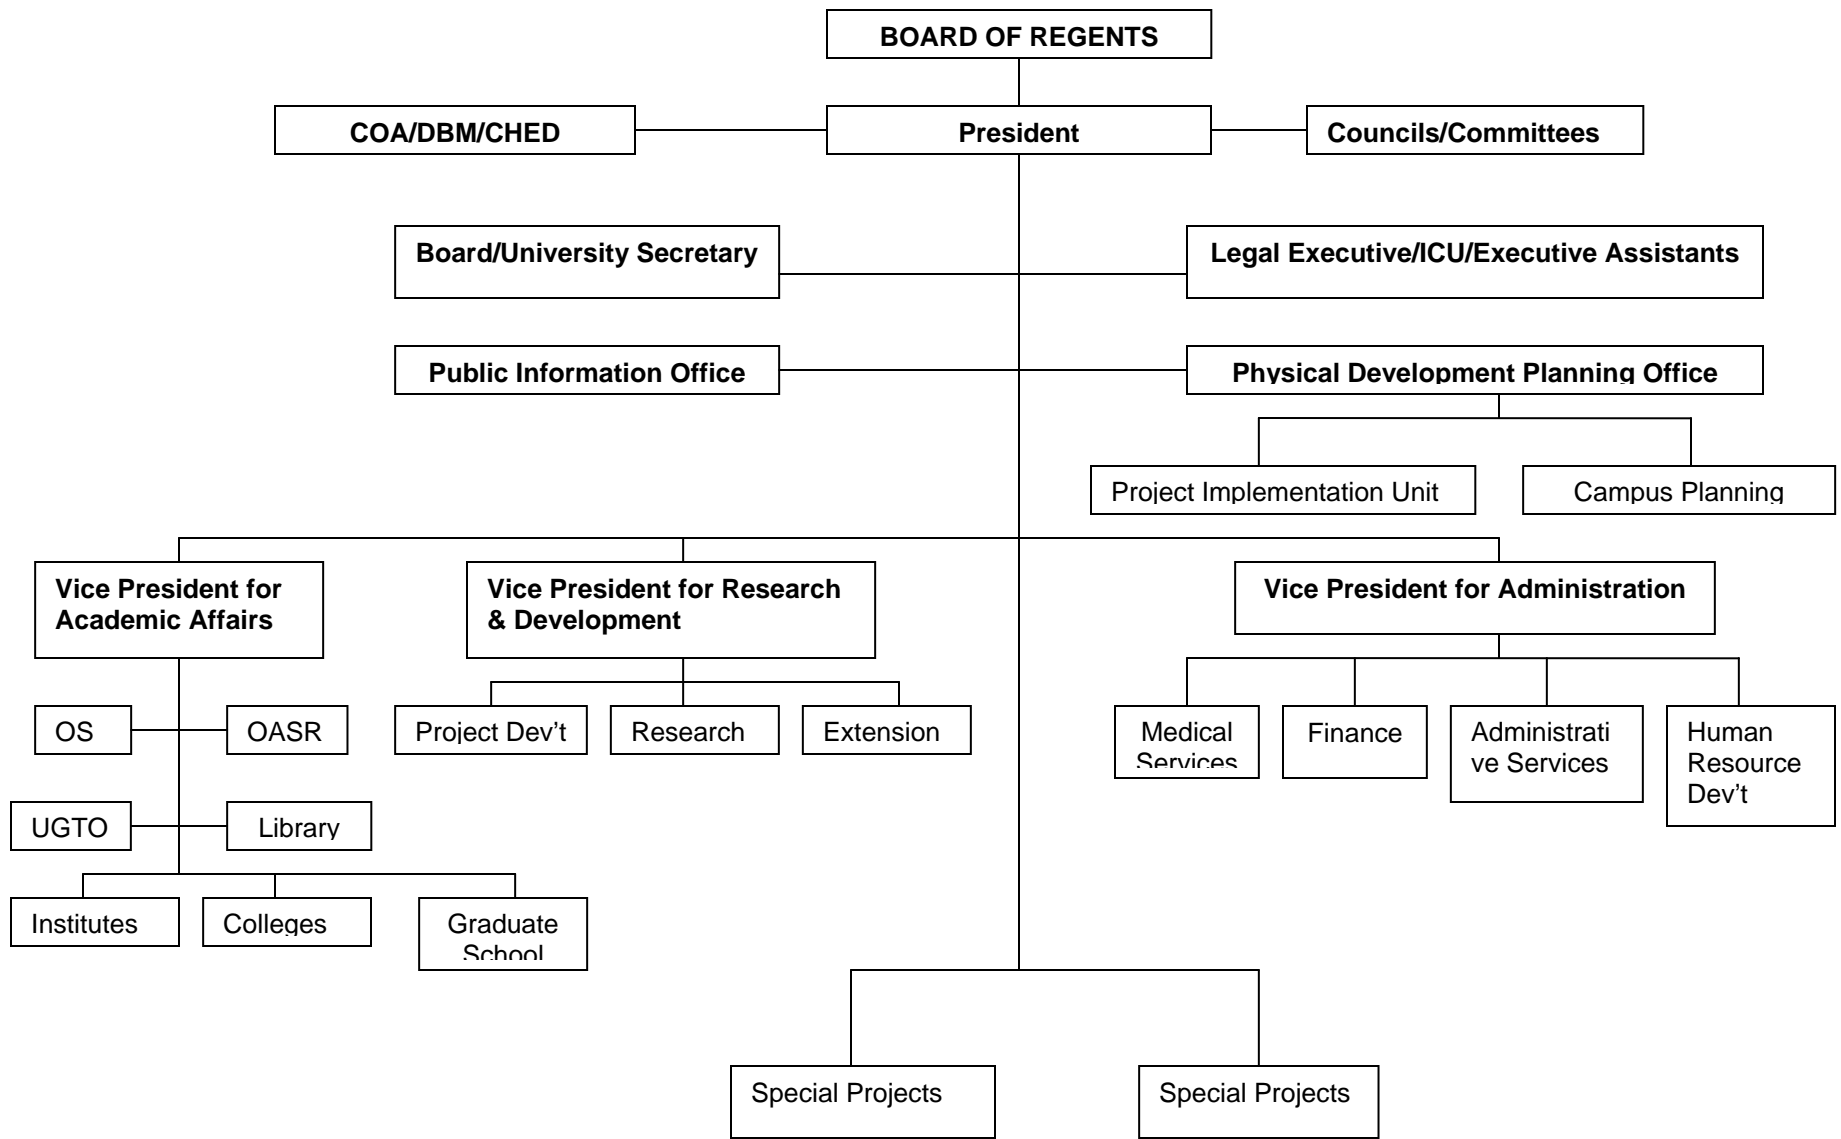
BOARD OF REGENTS

COA/DBM/CHED

President

Councils/Committees

Board/University Secretary

Legal Executive/ICU/Executive Assistants

Public Information Office

Physical Development Planning Office

Project Implementation Unit

Campus Planning

Vice President for Academic Affairs

Vice President for Research & Development

Vice President for Administration

OS

OASR

UGTO

Library

Institutes

Colleges

Graduate School

Project Dev't

Research

Extension

Medical Services

Finance

Administrative Services

Human Resource Dev't

Special Projects

Special Projects